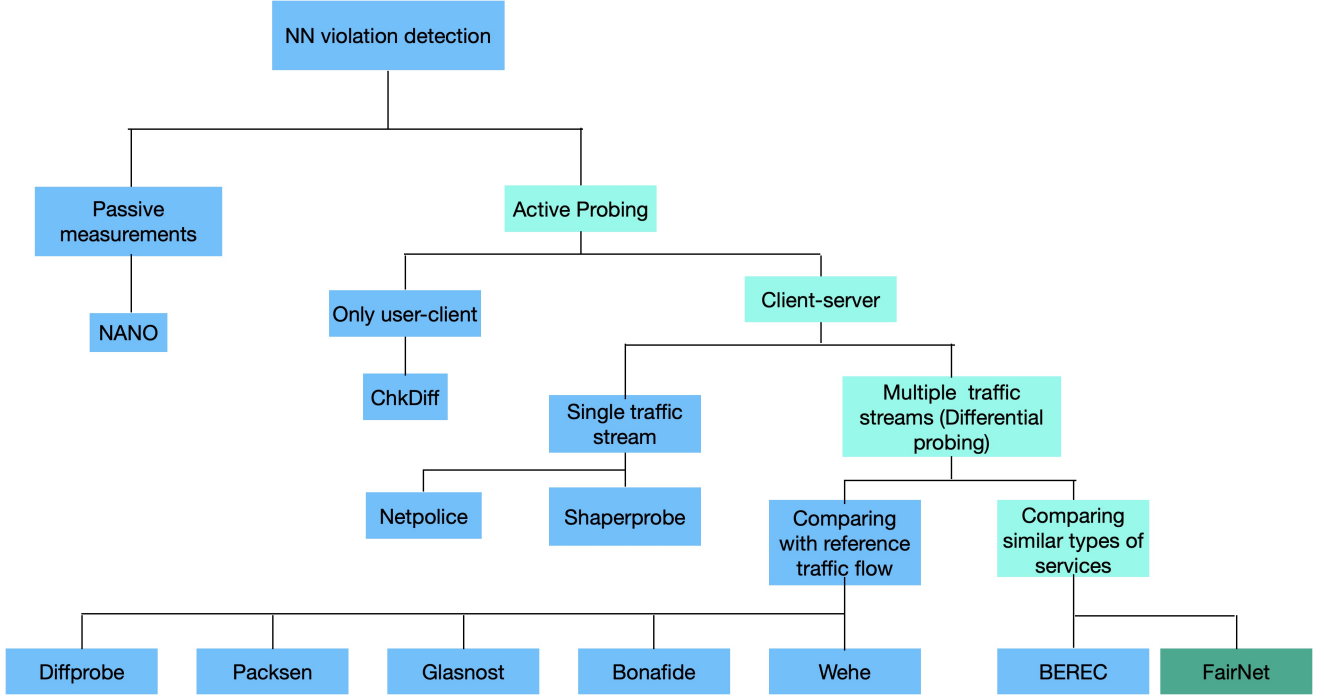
NN violation detection

Passive measurements

Active Probing

NANO

Only user-client

Client-server

ChkDiff

Single traffic stream

Multiple traffic streams (Differential probing)

Netpolice

Shaperprobe

Comparing with reference traffic flow

Comparing similar types of services

Diffprobe

Packsen

Glasnost

Bonafide

Wehe

BEREC

FairNet